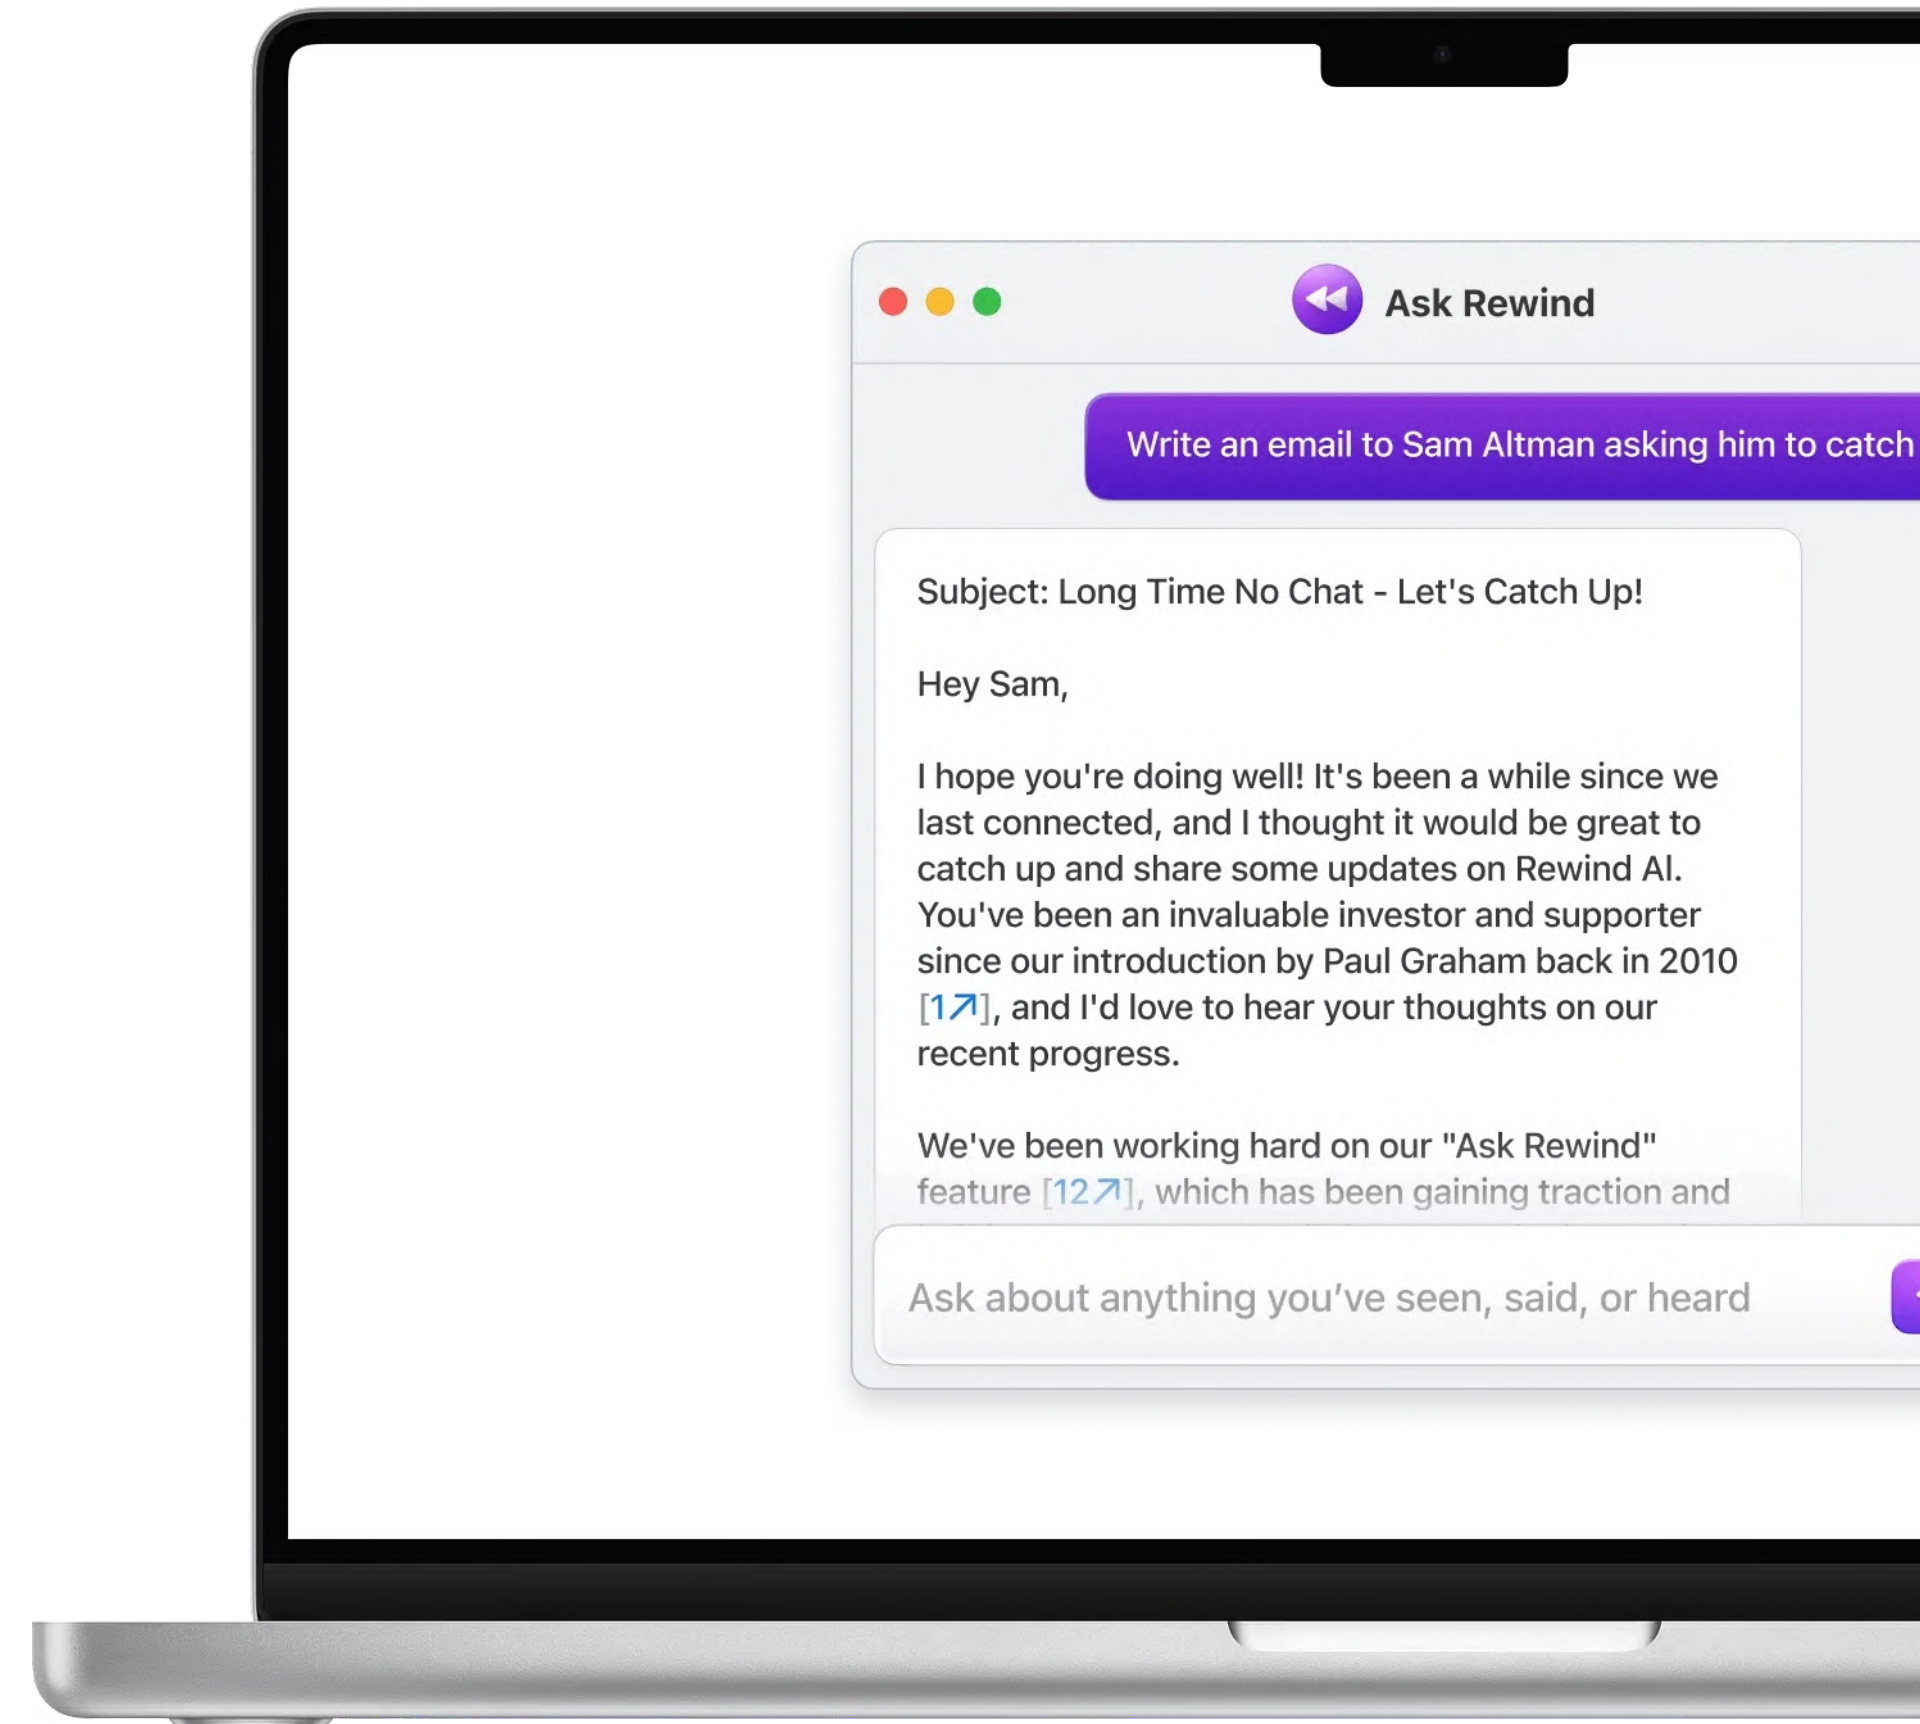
Ask Rewind

Write an email to Sam Altman asking him to catch

Subject: Long Time No Chat - Let's Catch Up!

Hey Sam,

I hope you're doing well! It's been a while since we last connected, and I thought it would be great to catch up and share some updates on Rewind AI. You've been an invaluable investor and supporter since our introduction by Paul Graham back in 2010 [1↗], and I'd love to hear your thoughts on our recent progress.

We've been working hard on our "Ask Rewind" feature [12↗], which has been gaining traction and

Ask about anything you've seen, said, or heard